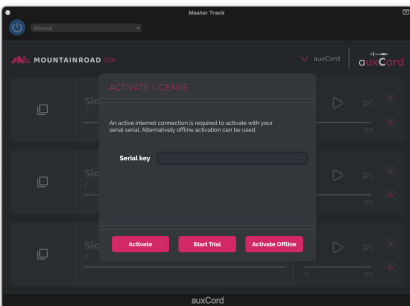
Master Track

Manual

MOUNTAINROAD DSP

auxCord

auxCord

ACTIVATE LICENSE

An active internet connection is required to activate with your serial serial. Alternatively offline activation can be used.

Serial key

Activate

Start Trial

Activate Offline

Slo

Slo

Slo

auxCord